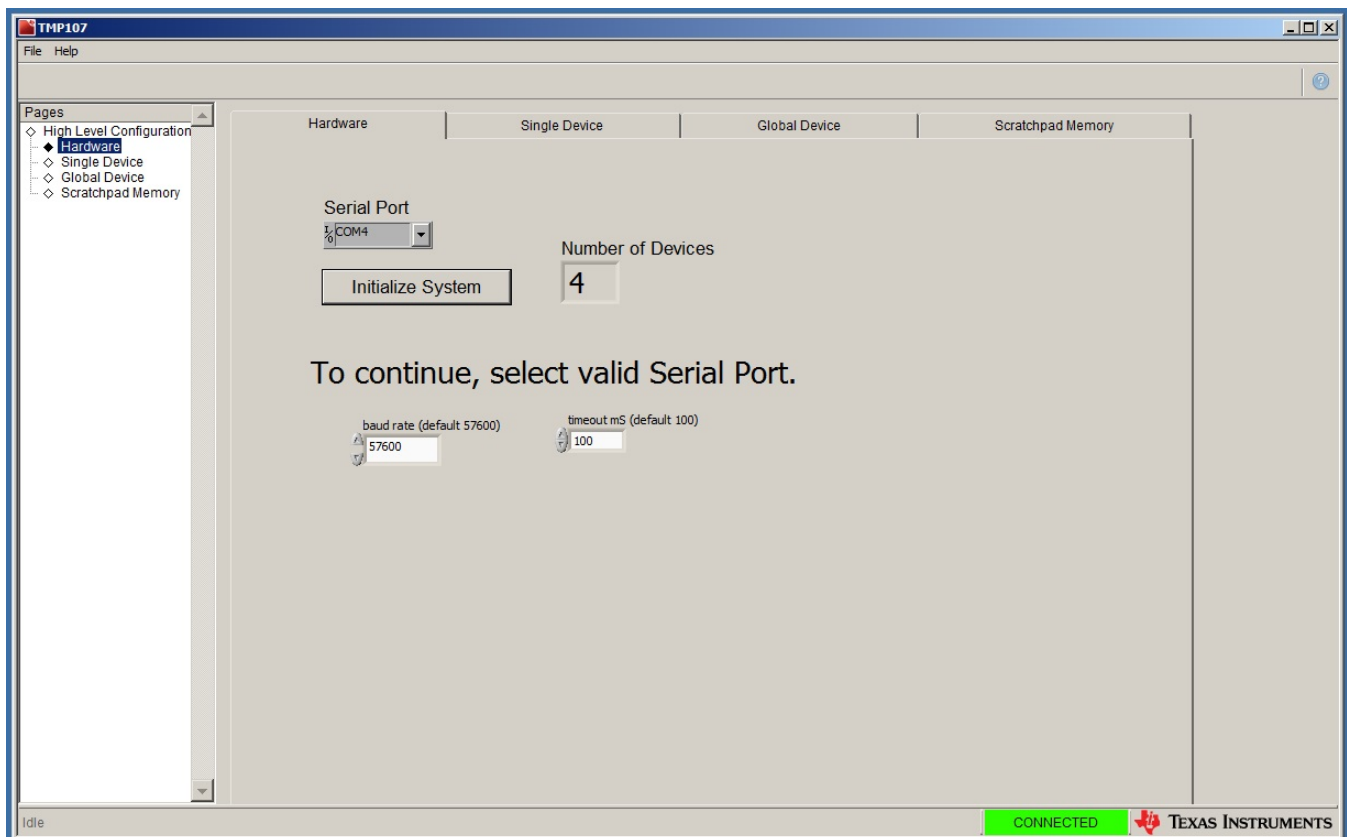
TMP107

File Help

Pages
◇ High Level Configuration
◆ Hardware
◇ Single Device
◇ Global Device
◇ Scratchpad Memory

Hardware | Single Device | Global Device | Scratchpad Memory

Serial Port
COM4

Number of Devices
4

Initialize System

To continue, select valid Serial Port.

baud rate (default 57600)
57600

timeout mS (default 100)
100

Idle

CONNECTED

TEXAS INSTRUMENTS